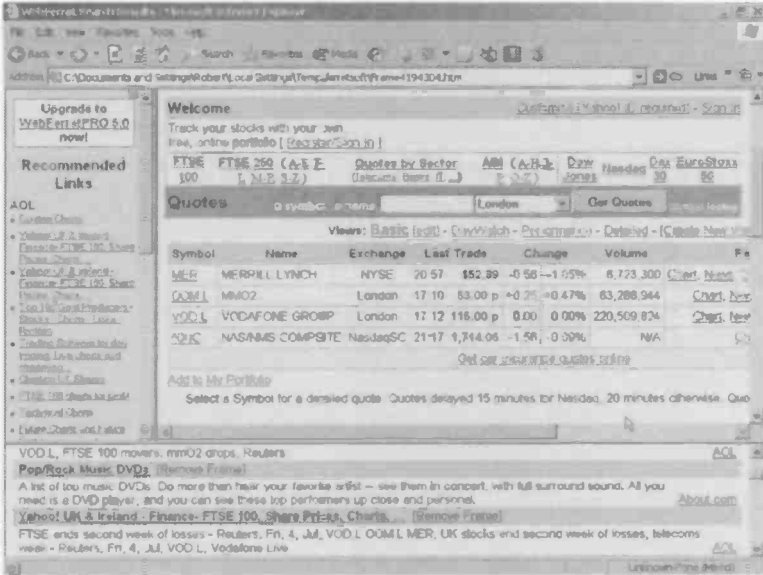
File Edit View Favorites Tools Help

Back Search Favorites Media

Address C:\Documents and Settings\Robert\Local Settings\Temp\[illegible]\frame4194304.htm Go Links

Upgrade to WebFerretPRO 5.0 now!

Recommended Links

AOL
• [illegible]
• Yahoo! UK & Ireland - Finance- FTSE 100, Share Prices, Charts
• Yahoo! UK & Ireland - Finance- FTSE 100 Share Prices, Charts
• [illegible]
• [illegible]
• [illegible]
• FTSE 100 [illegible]
• Technical Charts
• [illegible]

Welcome
Customize Yahoo! (1 required) - Sign In
Track your stocks with your own free, online portfolio [ Register/Sign In ]

| FTSE 100 | FTSE 250 (A-L E-M P-Z) | Quotes by Sector (Telecoms, Banks [...]) | AIM (A-H I-Z) | Dow Jones | Nasdaq | Dax 30 | EuroStoxx 50 |

Quotes o symbols o name London Get Quotes

View: Basic [edit] - DayWatch - Performance - Detailed - [Create New View]

| Symbol | Name | Exchange | Last Trade | | Change | | Volume | | Fe |
|---|---|---|---|---|---|---|---|---|---|
| MER | MERRILL LYNCH | NYSE | 20 57 | \$52.39 | -0.56 | -1.05% | 6,723,300 | Chart, News | |
| OOM.L | MMO2 | London | 17 10 | 53.00 p | +0.25 | +0.47% | 63,288,944 | Chart, New | |
| VOD.L | VODAFONE GROUP | London | 17 12 | 116.00 p | 0.00 | 0.00% | 220,509,824 | Chart, New | |
| ^IXIC | NASDAQ COMPSITE | NasdaqSC | 21 17 | 1,714.06 | -1.56 | 0.09% | N/A | | |

Get car insurance quotes online

Add to My Portfolio

Select a Symbol for a detailed quote. Quotes delayed 15 minutes for Nasdaq, 20 minutes otherwise. Quo

VOD.L, FTSE 100 movers, mmO2 drops, Reuters AOL
Pop/Rock Music DVDs [Remove Frame]
A list of top music DVDs. Do more than hear your favorite artist -- see them in concert, with full surround sound. All you need is a DVD player, and you can see these top performers up close and personal. About.com
Yahoo! UK & Ireland - Finance- FTSE 100, Share Prices, Charts [Remove Frame]
FTSE ends second week of losses - Reuters, Fri, 4, Jul, VOD.L OOM.L MER, UK stocks end second week of losses, telecoms week - Reuters, Fri, 4, Jul, VOD.L, Vodafone Live AOL

Unknown Zone (Mixed)